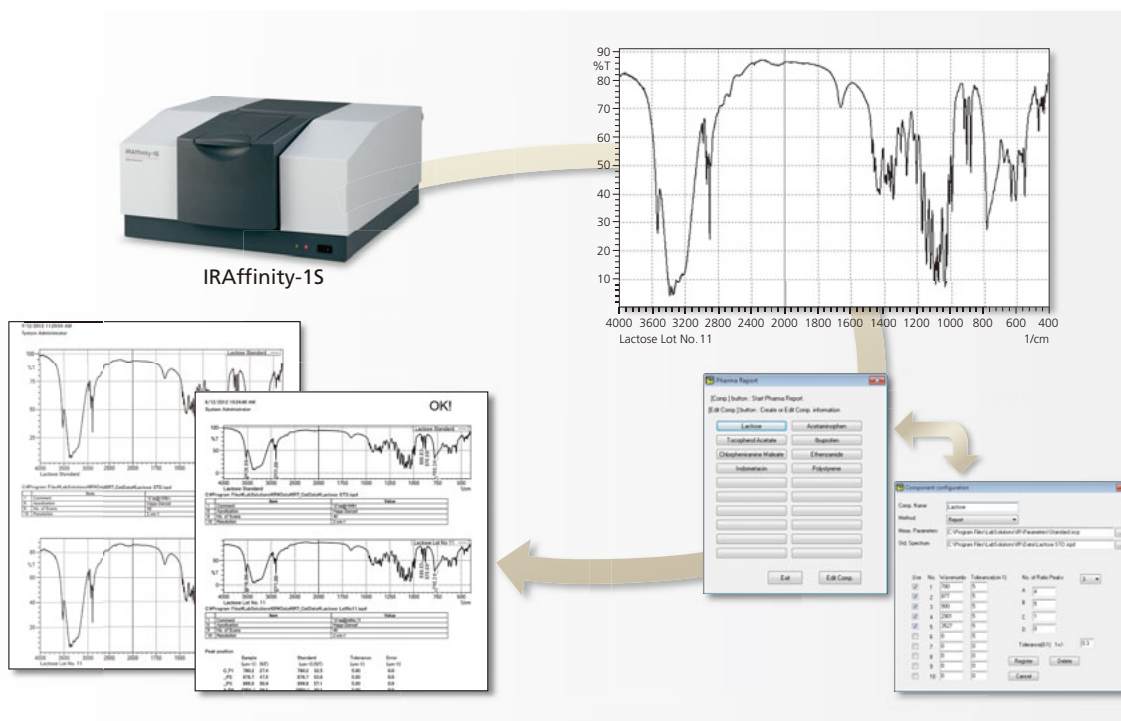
IRAffinity-1S

IRAffinity-1S

90
%T
80
70
60
50
40
30
20
10
4000 3600 3200 2800 2400 2000 1800 1600 1400 1200 1000 800 600 400
Lactose Lot No. 11
1/cm

Pharma Report

[Comp.] button : Start Pharma Report.
[Edit Comp.] button : Create or Edit Comp. information

Lactose
Acetaminophen
Tocopherol Acetate
Ibuprofen
Chlorpheniramine Maleate
Ethenzamide
Indometacin
Polystyrene

Exit
Edit Comp.

Component configuration

Comp. Name
Lactose
Method
Report
Meas. Parameters
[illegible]
Std. Spectrum
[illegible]

Use No. Wavenumbr Tolerance(cm-1)
No. of Ratio Peaks
1 780 5
2 877 5
3 900 5
4 2905 5
5 3627 5
6 0 5
7 0 0
8 0 0
9 0 0
10 0 0
A 4
B 5
C 7
D 0
Tolerance(0-1) 1+/- 0.3
Register
Delete
Cancel

OK!

Lactose Standard
Lactose Lot No. 11

Peak position
Sample
Standard
Tolerance
Error
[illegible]